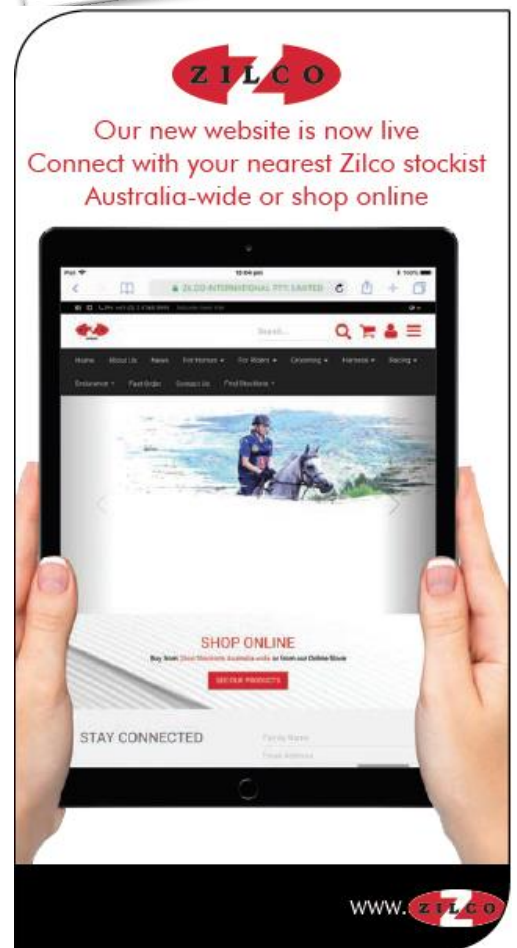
ZILCO

Our new website is now live
Connect with your nearest Zilco stockist
Australia-wide or shop online

iPad
12:04 pm
100%
ZILCO INTERNATIONAL PTY LIMITED

Search...

Home About Us News For Horses For Riders Grooming Harness Racing
Endurance Fast Order Contact Us Find Stockists

SHOP ONLINE
Buy from Zilco Stockists Australia-wide or from our Online Store
SEE OUR PRODUCTS

STAY CONNECTED
Family Name
Email Address

www. ZILCO